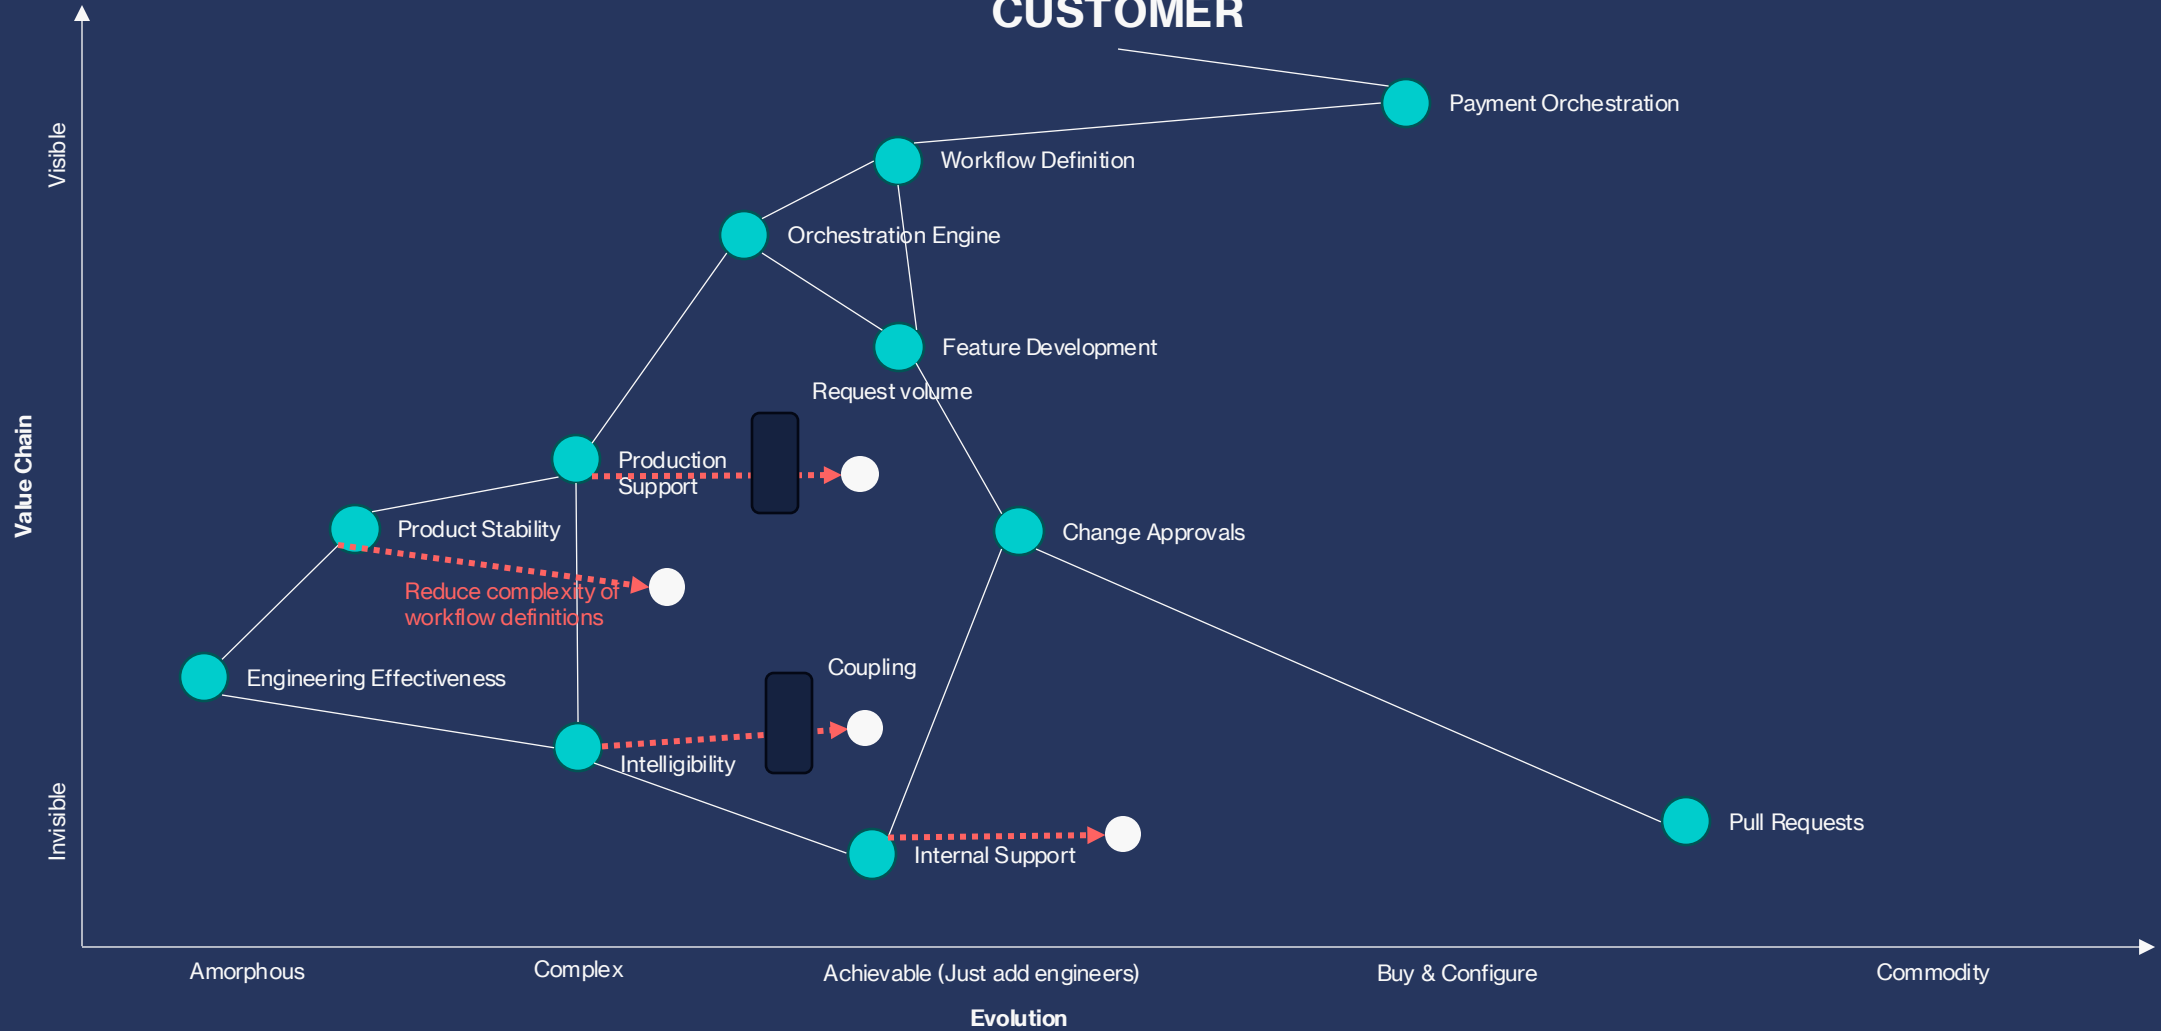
CUSTOMER

Visible

Value Chain

Invisible

Payment Orchestration

Workflow Definition

Orchestration Engine

Feature Development

Request volume

Production Support

Product Stability

Change Approvals

Reduce complexity of workflow definitions

Coupling

Engineering Effectiveness

Intelligibility

Internal Support

Pull Requests

Amorphous

Complex

Achievable (Just add engineers)

Buy & Configure

Commodity

Evolution